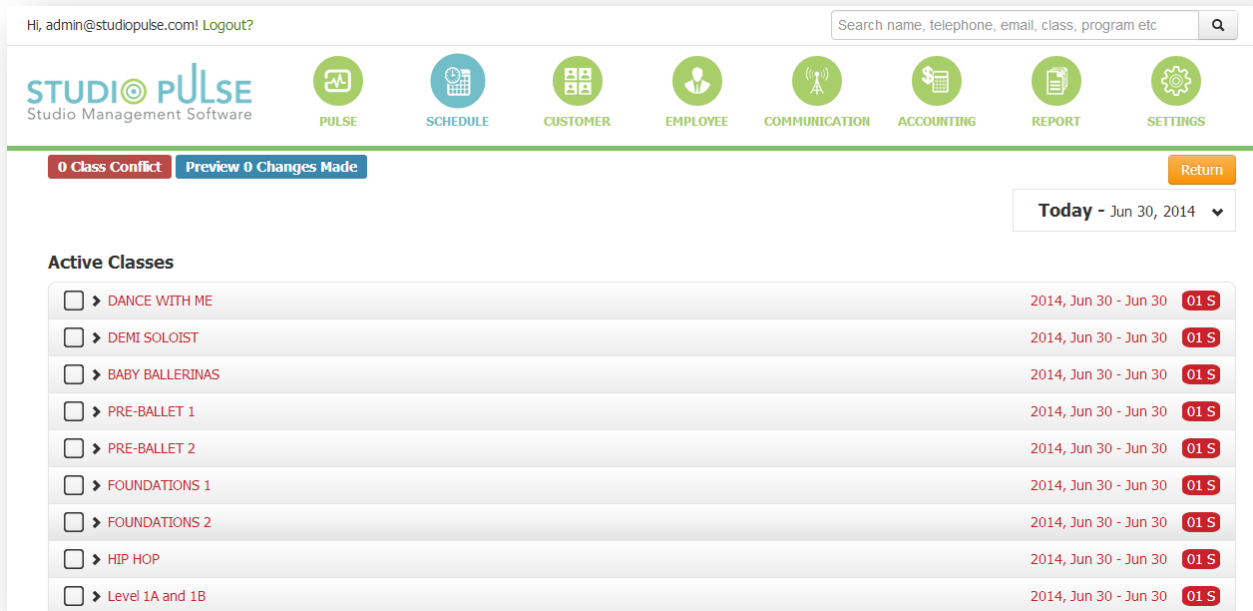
Hi, admin@studiopulse.com! Logout?

Search name, telephone, email, class, program etc

STUDIO PULSE
Studio Management Software

PULSE
SCHEDULE
CUSTOMER
EMPLOYEE
COMMUNICATION
ACCOUNTING
REPORT
SETTINGS

0 Class Conflict
Preview 0 Changes Made

Return

Today - Jun 30, 2014

Active Classes

DANCE WITH ME 2014, Jun 30 - Jun 30 01 S
DEMI SOLOIST 2014, Jun 30 - Jun 30 01 S
BABY BALLERINAS 2014, Jun 30 - Jun 30 01 S
PRE-BALLET 1 2014, Jun 30 - Jun 30 01 S
PRE-BALLET 2 2014, Jun 30 - Jun 30 01 S
FOUNDATIONS 1 2014, Jun 30 - Jun 30 01 S
FOUNDATIONS 2 2014, Jun 30 - Jun 30 01 S
HIP HOP 2014, Jun 30 - Jun 30 01 S
Level 1A and 1B 2014, Jun 30 - Jun 30 01 S